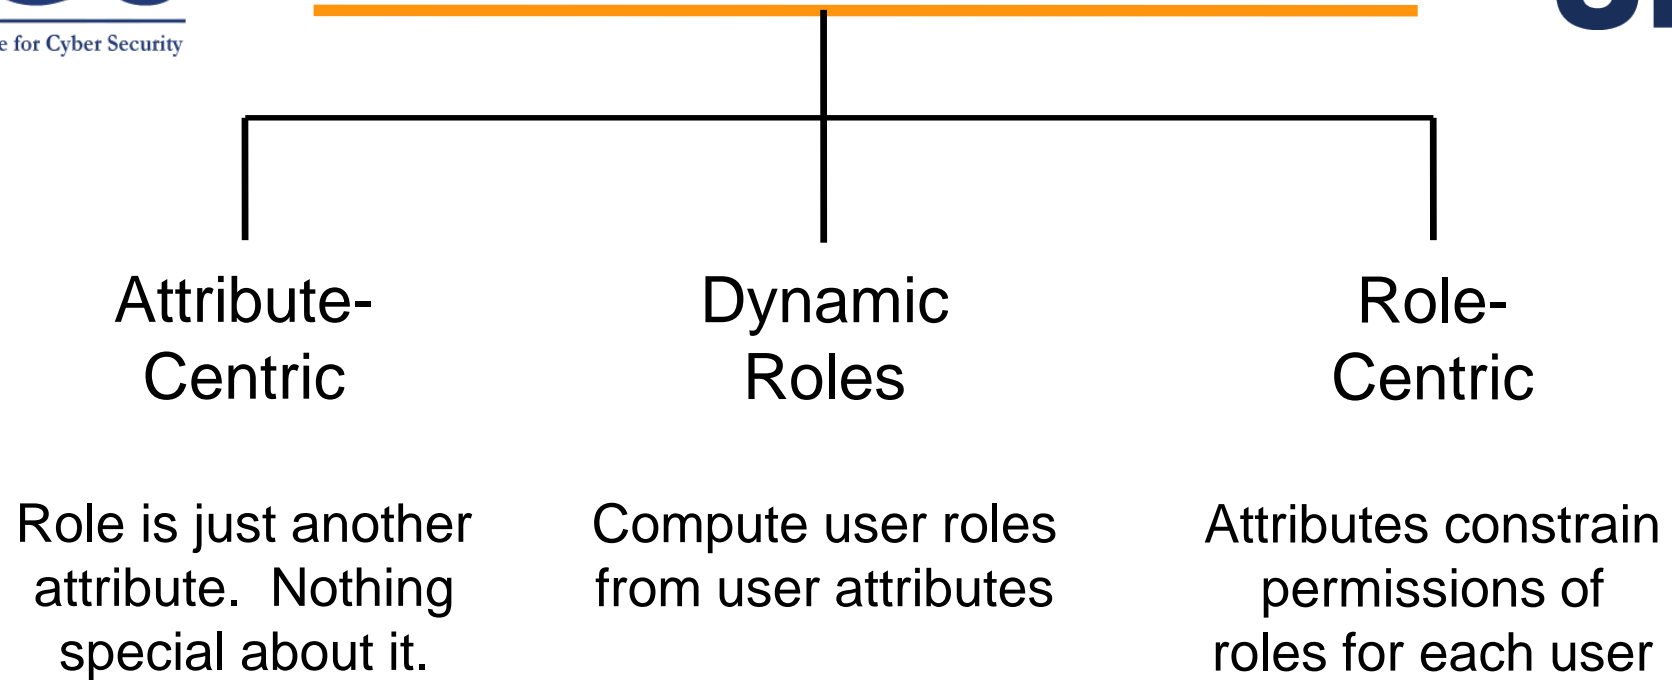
e for Cyber Security

Attribute-Centric

Role is just another attribute. Nothing special about it.

Dynamic Roles

Compute user roles from user attributes

Role-Centric

Attributes constrain permissions of roles for each user